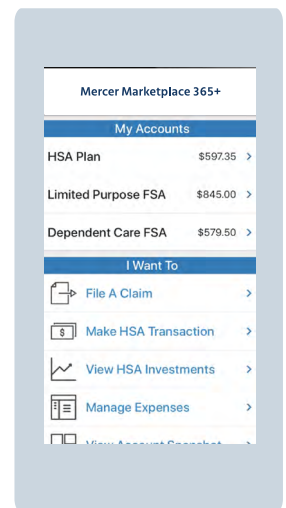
Mercer Marketplace 365+

My Accounts

HSA Plan $597.35 >

Limited Purpose FSA $845.00 >

Dependent Care FSA $579.50 >

I Want To

File A Claim >

$

Make HSA Transaction >

View HSA Investments >

Manage Expenses >

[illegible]